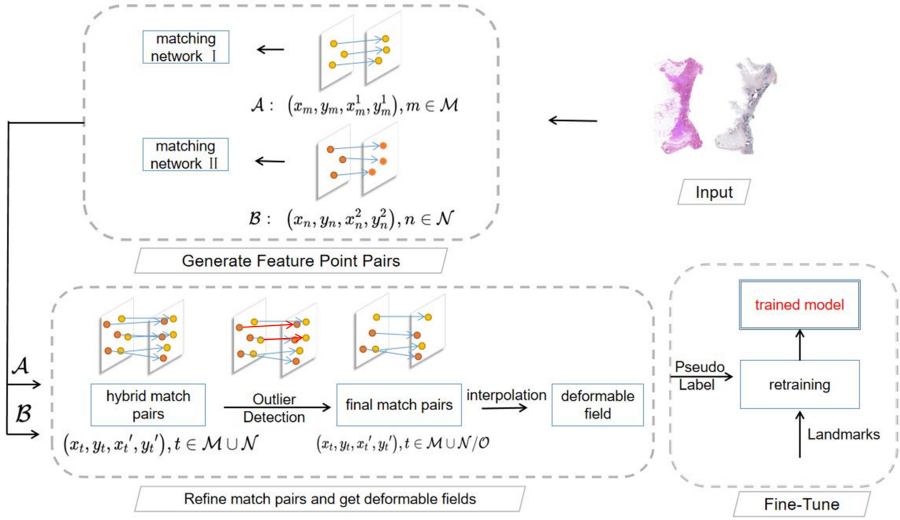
matching network Ⅰ

$\mathcal{A}: (x_m, y_m, x_m^1, y_m^1), m \in \mathcal{M}$

matching network Ⅱ

$\mathcal{B}: (x_n, y_n, x_n^2, y_n^2), n \in \mathcal{N}$

Input

Generate Feature Point Pairs

$\mathcal{A}$

$\mathcal{B}$

hybrid match pairs

Outlier Detection

final match pairs

interpolation

deformable field

$(x_t, y_t, x_t', y_t'), t \in \mathcal{M} \cup \mathcal{N}$

$(x_t, y_t, x_t', y_t'), t \in \mathcal{M} \cup \mathcal{N}/\mathcal{O}$

Refine match pairs and get deformable fields

trained model

Pseudo Label

retraining

Landmarks

Fine-Tune